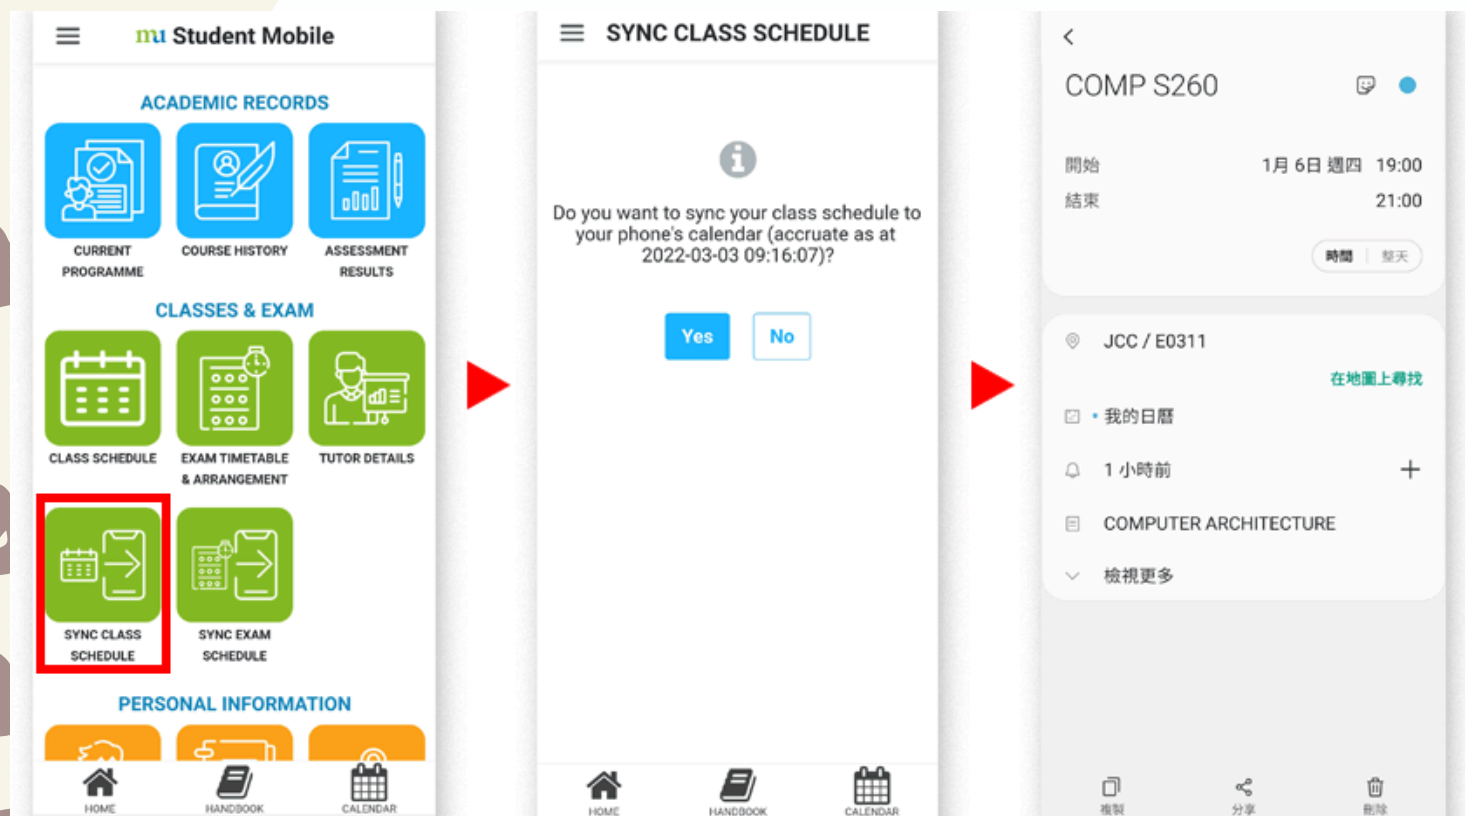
mu Student Mobile

ACADEMIC RECORDS

CURRENT PROGRAMME

COURSE HISTORY

ASSESSMENT RESULTS

CLASSES & EXAM

CLASS SCHEDULE

EXAM TIMETABLE & ARRANGEMENT

TUTOR DETAILS

SYNC CLASS SCHEDULE

SYNC EXAM SCHEDULE

PERSONAL INFORMATION

HOME HANDBOOK CALENDAR

SYNC CLASS SCHEDULE

Do you want to sync your class schedule to your phone's calendar (accruate as at 2022-03-03 09:16:07)?

Yes No

HOME HANDBOOK CALENDAR

COMP S260

開始 1月 6日 週四 19:00
結束 21:00

時間 整天

JCC / E0311

在地圖上尋找

我的日曆

1 小時前

COMPUTER ARCHITECTURE

檢視更多

複製 分享 刪除